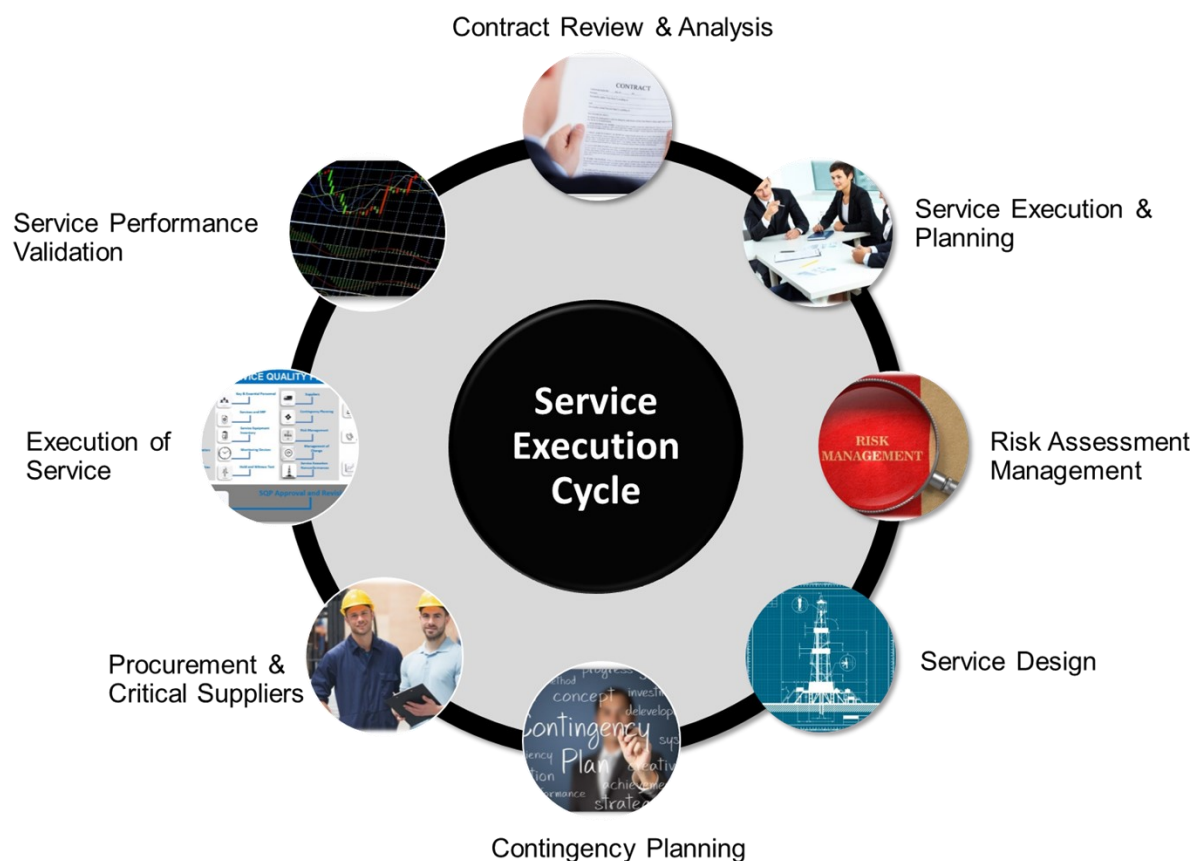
Contract Review & Analysis

Service Execution & Planning

Risk Assessment Management

Service Design

Contingency Planning

Procurement & Critical Suppliers

Execution of Service

Service Performance Validation

Service Execution Cycle

CONTRACT

RISK MANAGEMENT

concept

Contingency Plan

strategy